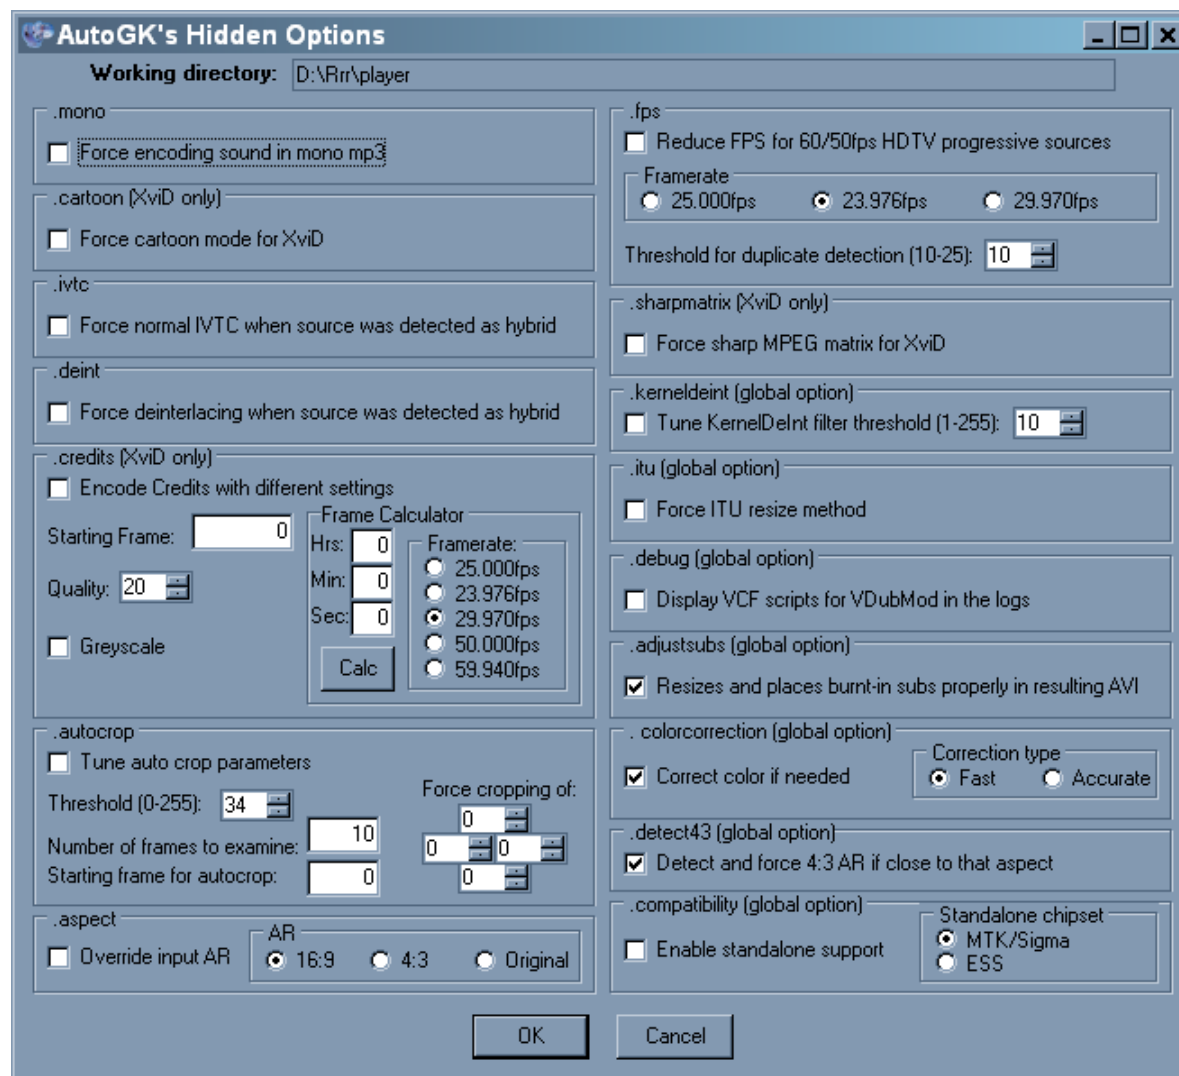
AutoGK's Hidden Options

Working directory: D:\Rrr\player

.mono
Force encoding sound in mono mp3

.cartoon (XviD only)
Force cartoon mode for XviD

.ivtc
Force normal IVTC when source was detected as hybrid

.deint
Force deinterlacing when source was detected as hybrid

.credits (XviD only)
Encode Credits with different settings
Starting Frame: 0
Quality: 20
Greyscale
Frame Calculator
Hrs: 0
Min: 0
Sec: 0
Calc
Framerate:
25.000fps
23.976fps
29.970fps
50.000fps
59.940fps

.autocrop
Tune auto crop parameters
Threshold (0-255): 34
Number of frames to examine: 10
Starting frame for autocrop: 0
Force cropping of:
0
0 0
0

.aspect
Override input AR
AR
16:9
4:3
Original

.fps
Reduce FPS for 60/50fps HDTV progressive sources
Framerate
25.000fps
23.976fps
29.970fps
Threshold for duplicate detection (10-25): 10

.sharpmatrix (XviD only)
Force sharp MPEG matrix for XviD

.kerneldeint (global option)
Tune KernelDeInt filter threshold (1-255): 10

.itu (global option)
Force ITU resize method

.debug (global option)
Display VCF scripts for VDubMod in the logs

.adjustsubs (global option)
Resizes and places burnt-in subs properly in resulting AVI

. colorcorrection (global option)
Correct color if needed
Correction type
Fast
Accurate

.detect43 (global option)
Detect and force 4:3 AR if close to that aspect

.compatibility (global option)
Enable standalone support
Standalone chipset
MTK/Sigma
ESS

OK
Cancel